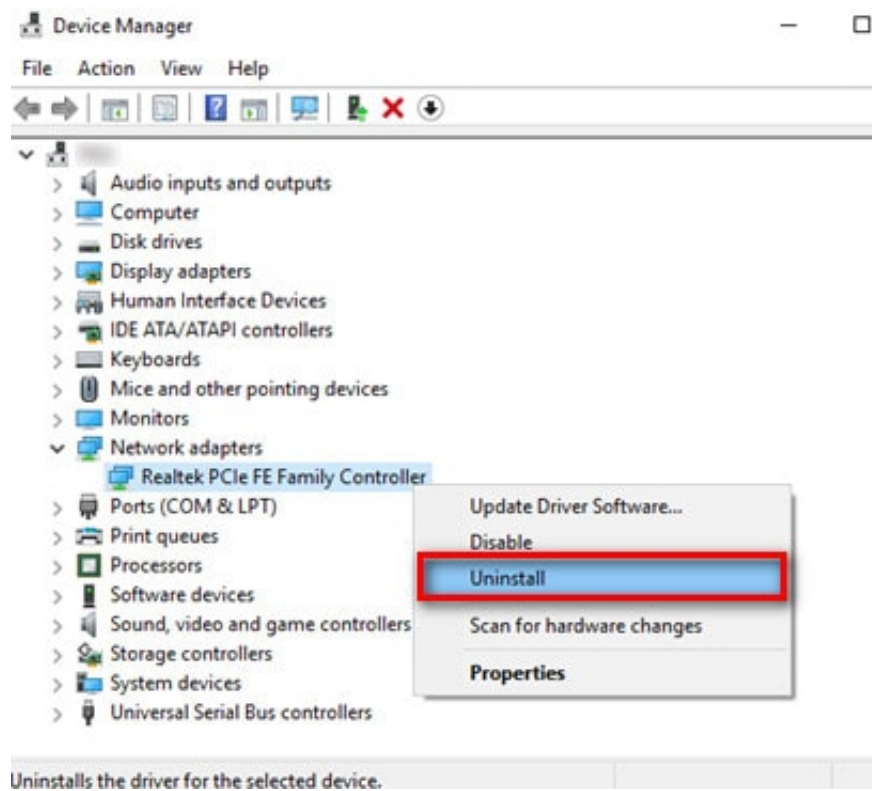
Device Manager

File Action View Help

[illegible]
Audio inputs and outputs
Computer
Disk drives
Display adapters
Human Interface Devices
IDE ATA/ATAPI controllers
Keyboards
Mice and other pointing devices
Monitors
Network adapters
Realtek PCIe FE Family Controller
Ports (COM & LPT)
Print queues
Processors
Software devices
Sound, video and game controllers
Storage controllers
System devices
Universal Serial Bus controllers

Update Driver Software...
Disable
Uninstall
Scan for hardware changes
Properties

Uninstalls the driver for the selected device.